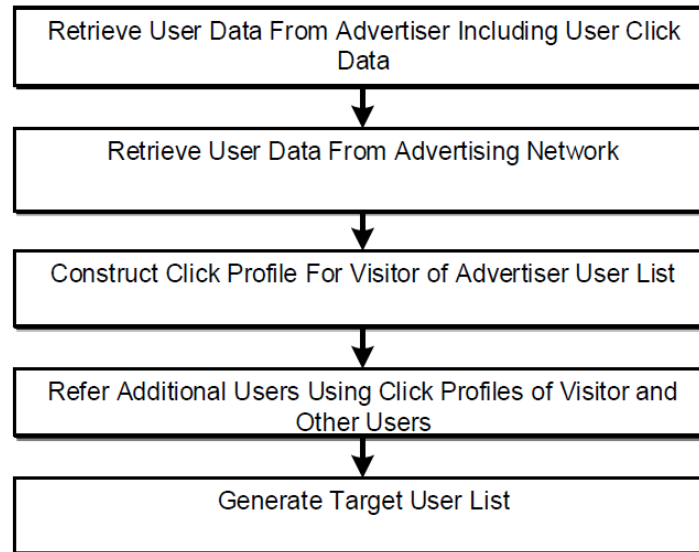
Retrieve User Data From Advertiser Including User Click Data

Retrieve User Data From Advertising Network

Construct Click Profile For Visitor of Advertiser User List

Refer Additional Users Using Click Profiles of Visitor and Other Users

Generate Target User List